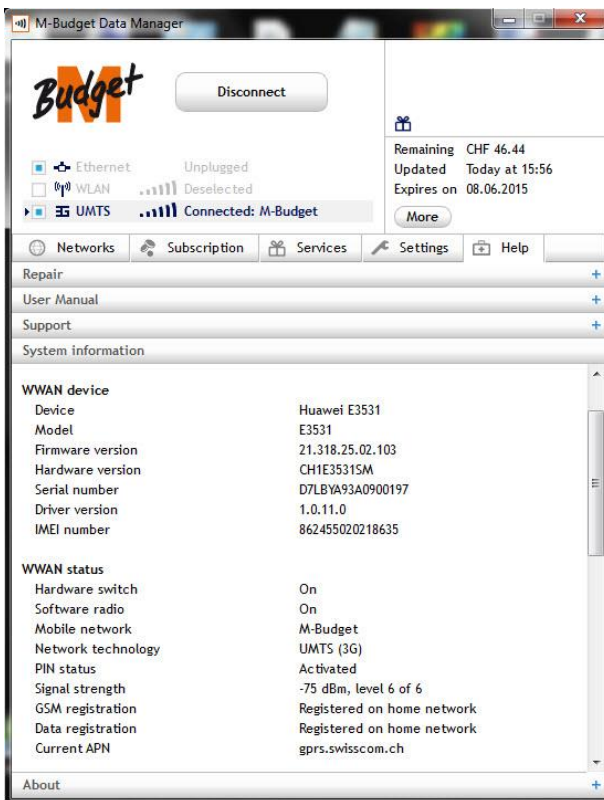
M-Budget Data Manager

M Budget

Disconnect

Remaining CHF 46.44
Updated Today at 15:56
Expires on 08.06.2015
More

Ethernet Unplugged
WLAN Deselected
UMTS Connected: M-Budget

Networks | Subscription | Services | Settings | Help

Repair +
User Manual +
Support +
System information

WWAN device
| | |
|---|---|
| Device | Huawei E3531 |
| Model | E3531 |
| Firmware version | 21.318.25.02.103 |
| Hardware version | CH1E3531SM |
| Serial number | D7LBYA93A0900197 |
| Driver version | 1.0.11.0 |
| IMEI number | 862455020218635 |

WWAN status
| | |
|---|---|
| Hardware switch | On |
| Software radio | On |
| Mobile network | M-Budget |
| Network technology | UMTS (3G) |
| PIN status | Activated |
| Signal strength | -75 dBm, level 6 of 6 |
| GSM registration | Registered on home network |
| Data registration | Registered on home network |
| Current APN | gprs.swisscom.ch |

About +